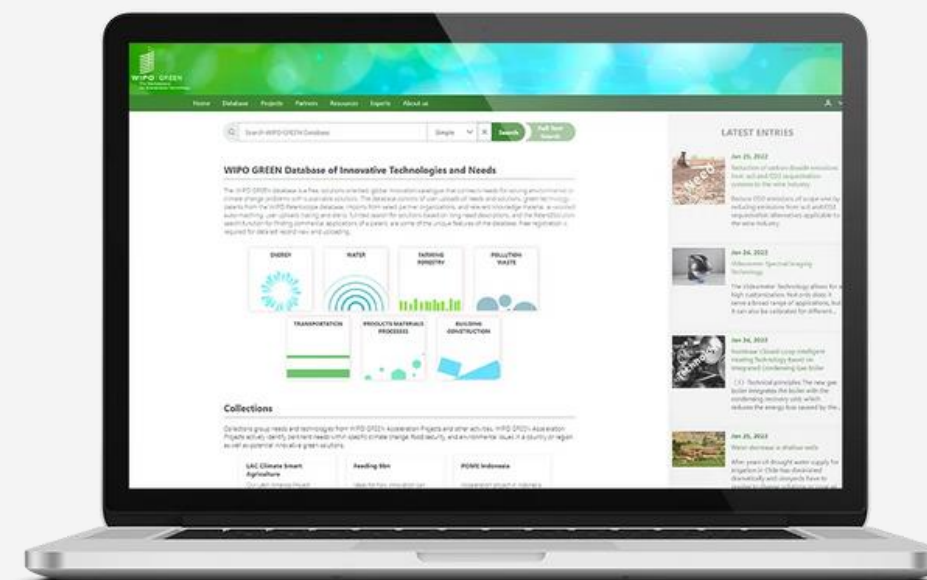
WIPO GREEN

Home Database Projects Partners Resources Experts About us

Search WIPO GREEN Database

Simple

Search

Full Text Search

WIPO GREEN Database of Innovative Technologies and Needs

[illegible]

ENERGY

WATER

FARMING FORESTRY

POLLUTION WASTE

TRANSPORTATION

PRODUCTS MATERIALS PROCESSES

BUILDING CONSTRUCTION

Collections

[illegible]

LAC Climate Smart Agriculture

Feeding 9bn

PONS Indonesia

LATEST ENTRIES

Jan 25, 2022

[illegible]

Jan 24, 2022

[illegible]

Jan 24, 2022

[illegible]

Jan 25, 2022

Water decrease in shallow wells

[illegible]